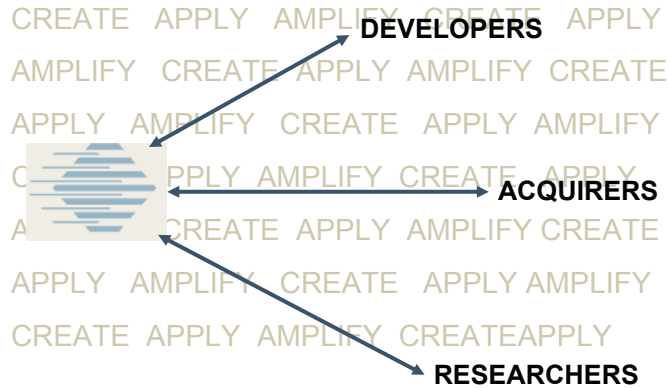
CREATE APPLY AMPLIFY CREATE APPLY
DEVELOPERS
AMPLIFY CREATE APPLY AMPLIFY CREATE
APPLY AMPLIFY CREATE APPLY AMPLIFY
CREATE APPLY AMPLIFY CREATE APPLY
ACQUIRERS
AMPLIFY CREATE APPLY AMPLIFY CREATE
APPLY AMPLIFY CREATE APPLY AMPLIFY
CREATE APPLY AMPLIFY CREATEAPPLY
RESEARCHERS